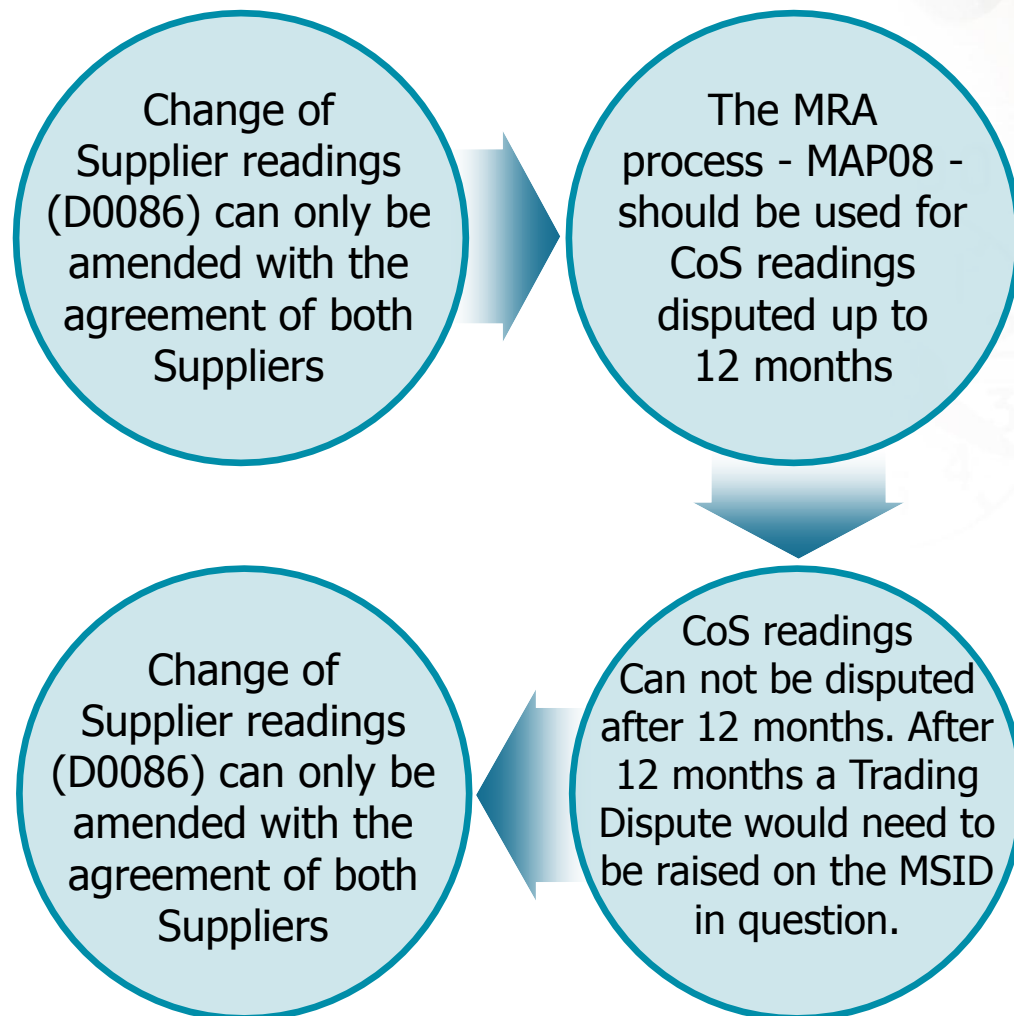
Change of Supplier readings (D0086) can only be amended with the agreement of both Suppliers

The MRA process - MAP08 - should be used for CoS readings disputed up to 12 months

CoS readings Can not be disputed after 12 months. After 12 months a Trading Dispute would need to be raised on the MSID in question.

Change of Supplier readings (D0086) can only be amended with the agreement of both Suppliers